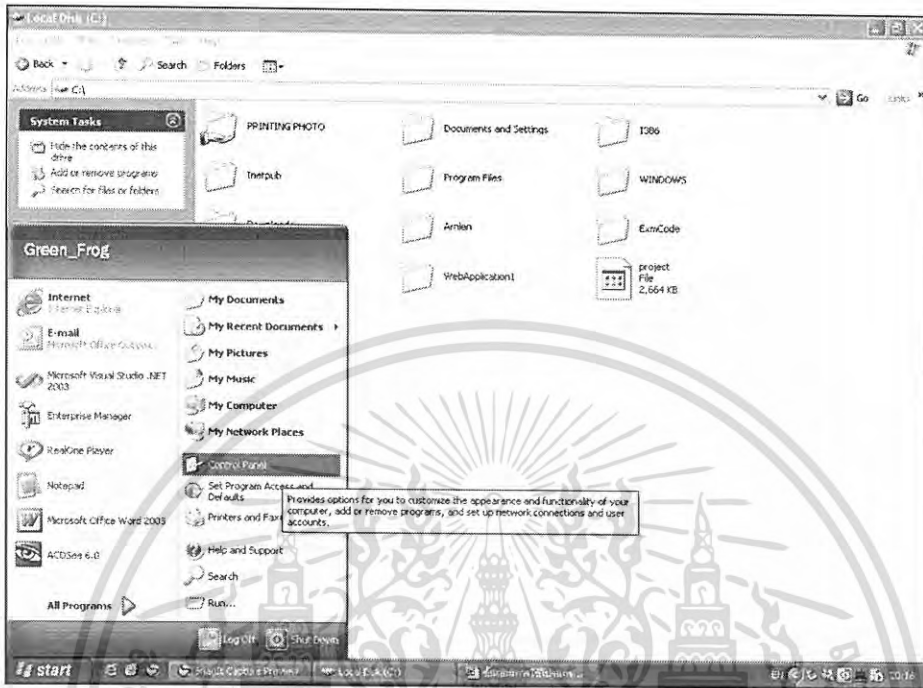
Local Disk (C:)

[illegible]

Back Search Folders

Address C:\

Go Links

System Tasks

Hide the contents of this drive

Add or remove programs

Search for files or folders

PRINTING PHOTO

Documents and Settings

I386

Inetpub

Program Files

WINDOWS

Downloads

Arnien

ExmCode

WebApplication1

project
File
2,664 KB

Green_Frog

Internet
Internet Explorer

E-mail
Microsoft Office Outlook

Microsoft Visual Studio .NET 2003

Enterprise Manager

RealOne Player

Notepad

Microsoft Office Word 2003

ACDSee 6.0

All Programs

My Documents

My Recent Documents

My Pictures

My Music

My Computer

My Network Places

Control Panel

Set Program Access and Defaults

Printers and Faxes

Help and Support

Search

Run...

Provides options for you to customize the appearance and functionality of your computer, add or remove programs, and set up network connections and user accounts.

Log Off

Shut Down

start

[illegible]

Local Disk (C:)

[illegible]

20:16